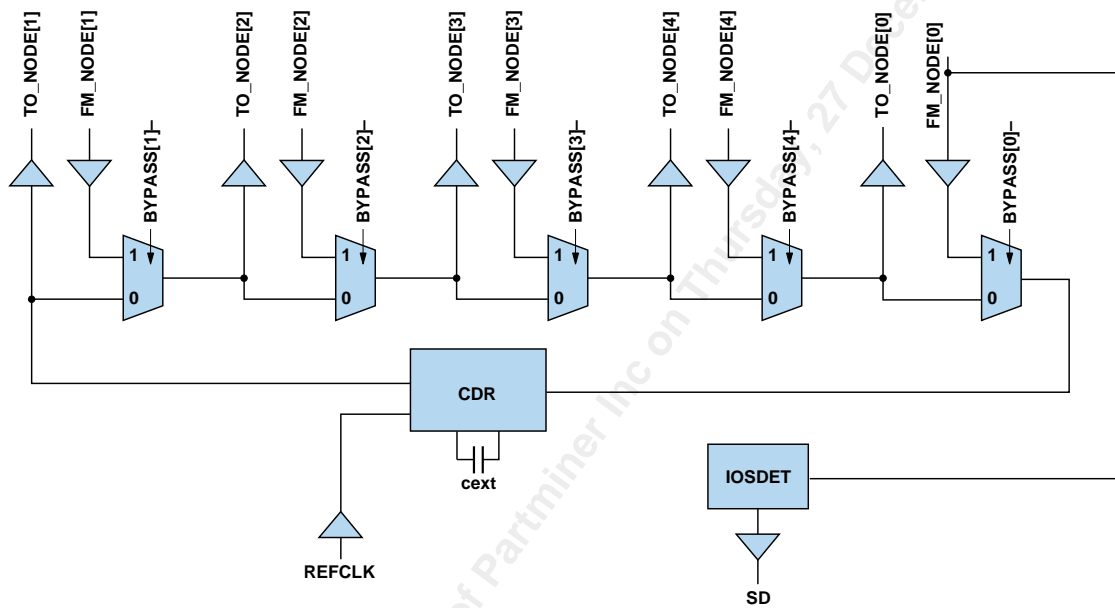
TO_NODE[1]
FM_NODE[1]
BYPASS[1]–
1
0
TO_NODE[2]
FM_NODE[2]
BYPASS[2]–
1
0
TO_NODE[3]
FM_NODE[3]
BYPASS[3]–
1
0
TO_NODE[4]
FM_NODE[4]
BYPASS[4]–
1
0
TO_NODE[0]
FM_NODE[0]
BYPASS[0]–
1
0
CDR
cext
REFCLK
IOSDET
SD
of Partminer Inc on Thursday, 27 Dece